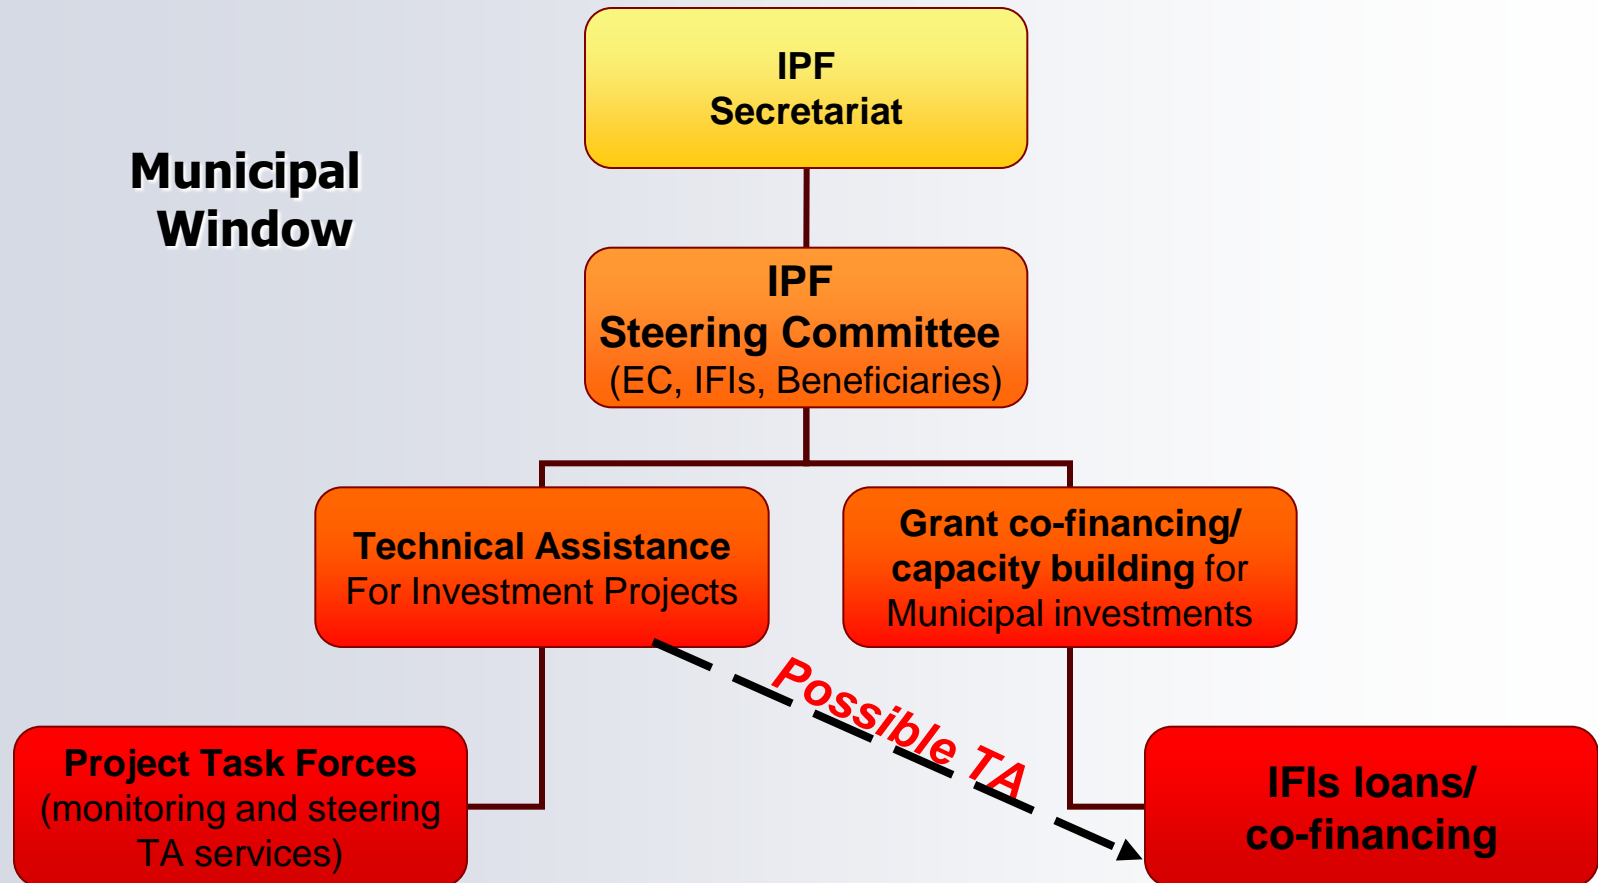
Municipal Window

IPF
Secretariat

IPF
Steering Committee
(EC, IFIs, Beneficiaries)

Technical Assistance
For Investment Projects

Grant co-financing/ capacity building for Municipal investments

Possible TA

Project Task Forces
(monitoring and steering TA services)

IFIs loans/ co-financing